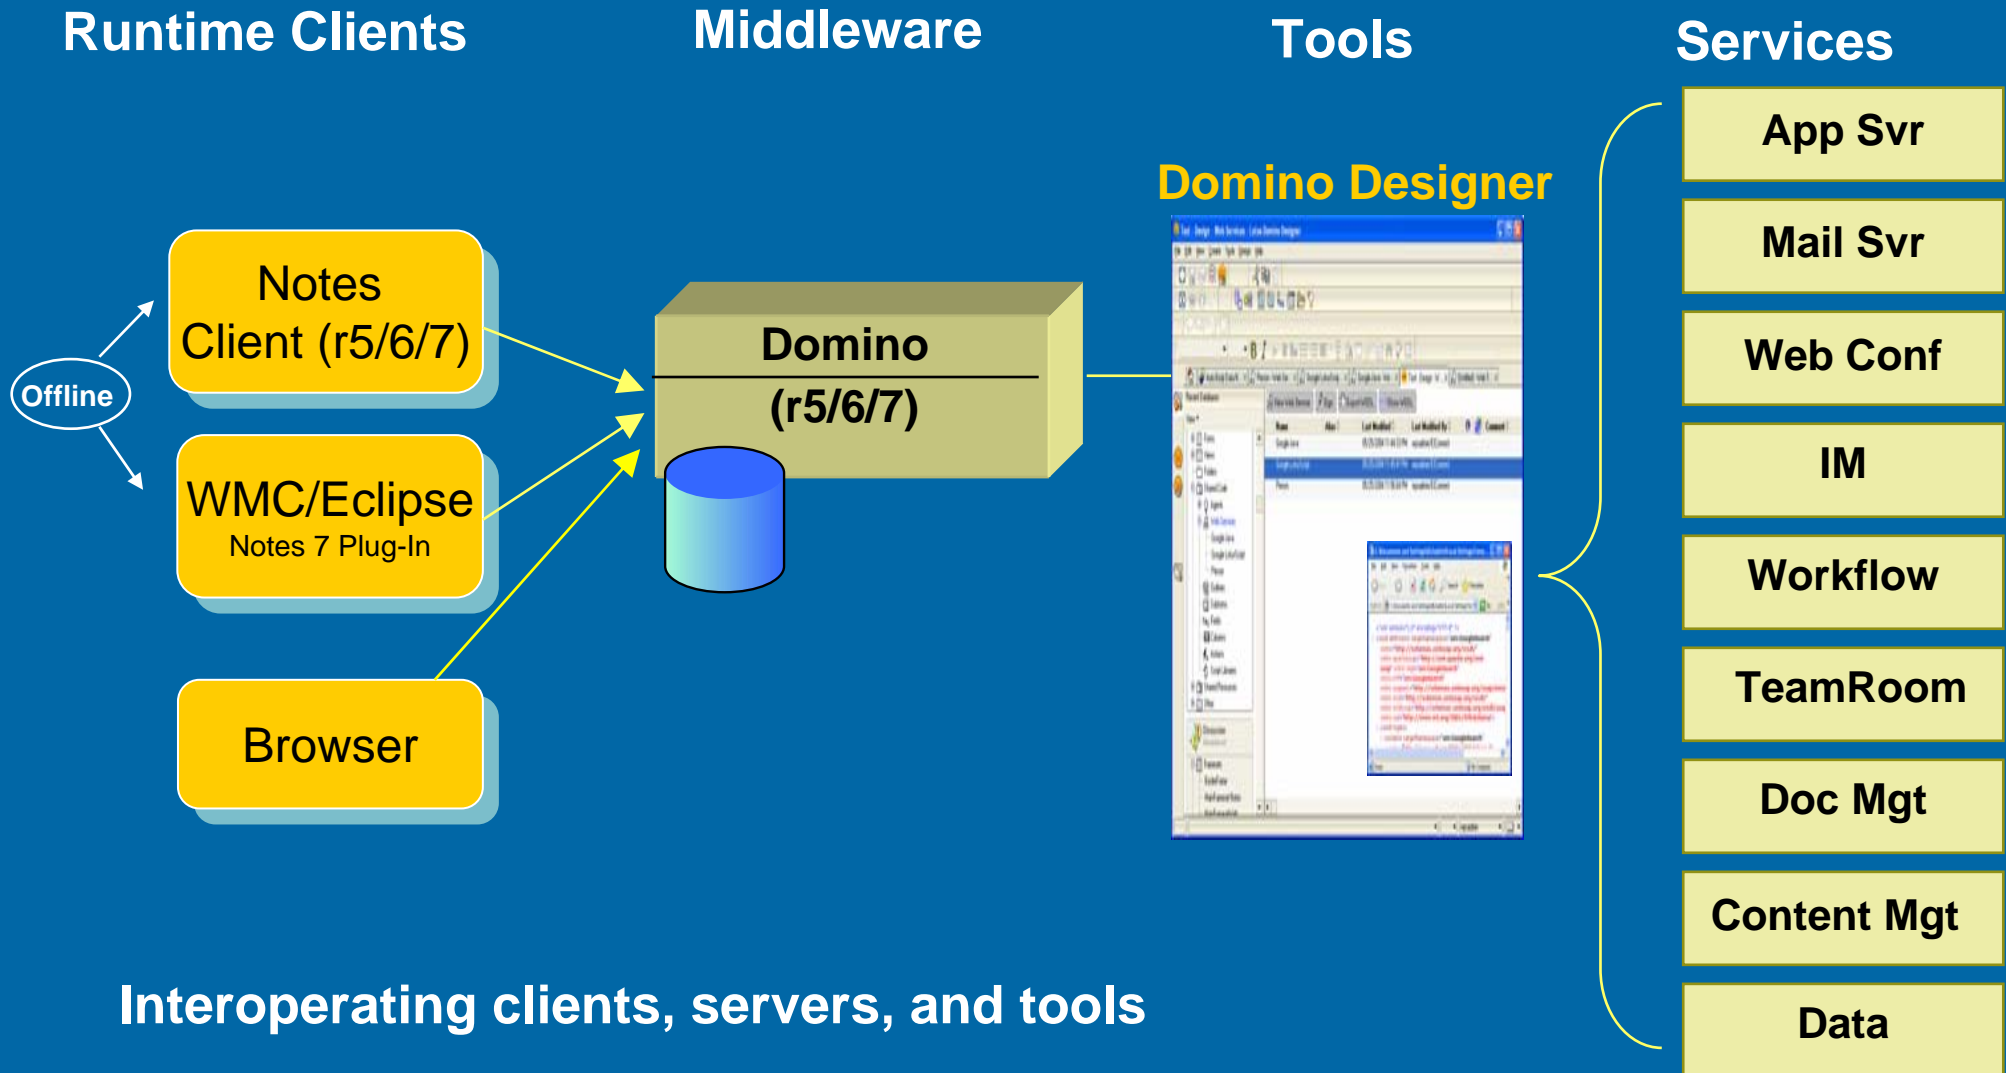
Runtime Clients

Middleware

Tools

Services

Offline

Notes Client (r5/6/7)

WMC/Eclipse
Notes 7 Plug-In

Browser

Domino
(r5/6/7)

Domino Designer

App Svr

Mail Svr

Web Conf

IM

Workflow

TeamRoom

Doc Mgt

Content Mgt

Data

Interoperating clients, servers, and tools